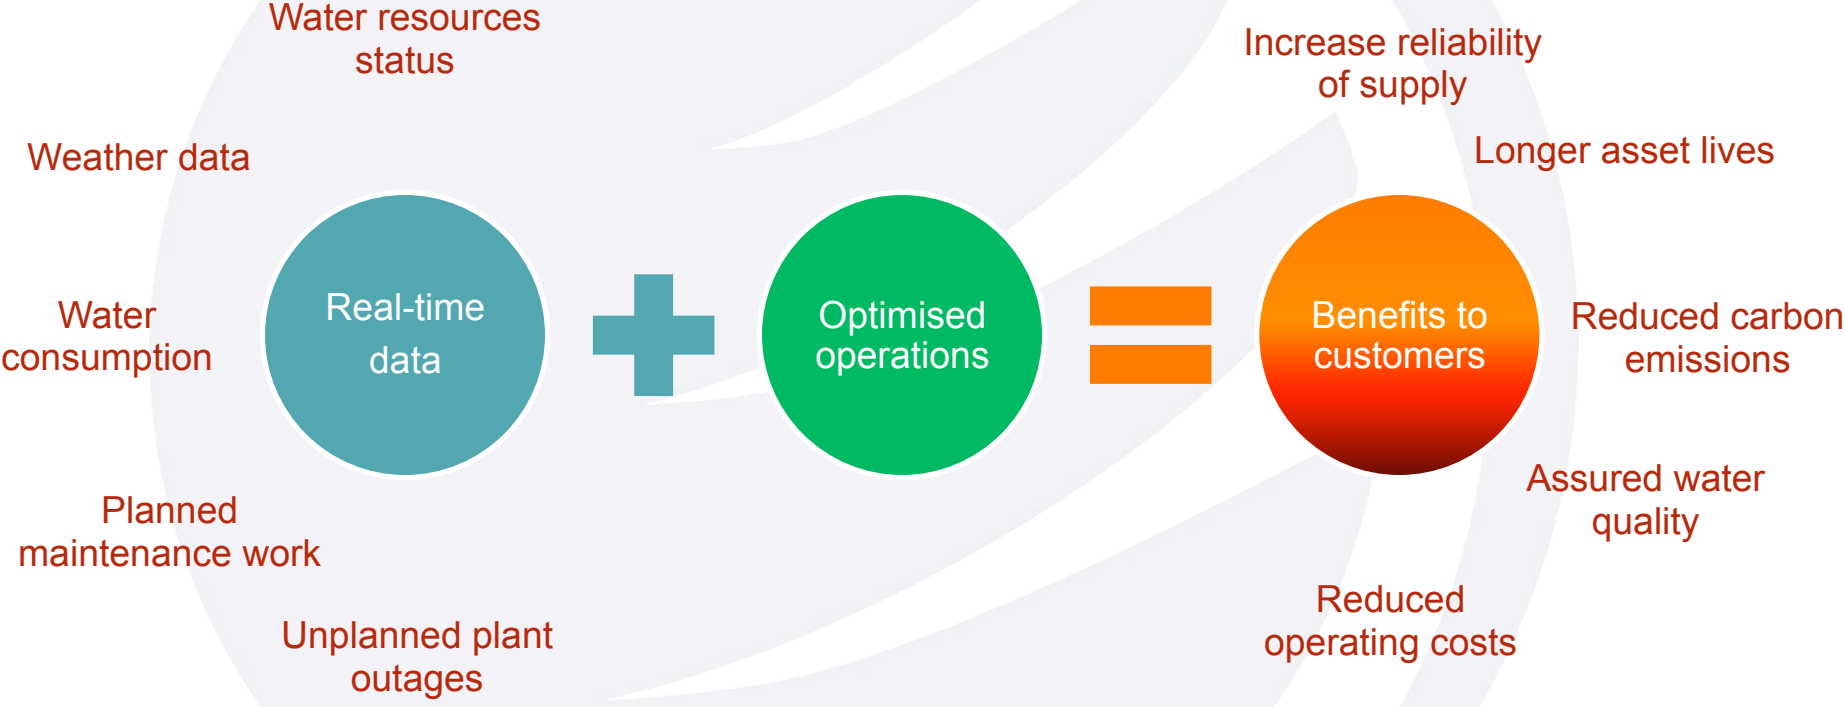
Water resources status

Weather data

Water consumption

Planned maintenance work

Unplanned plant outages

Real-time data

Optimised operations

Benefits to customers

Increase reliability of supply

Longer asset lives

Reduced carbon emissions

Assured water quality

Reduced operating costs